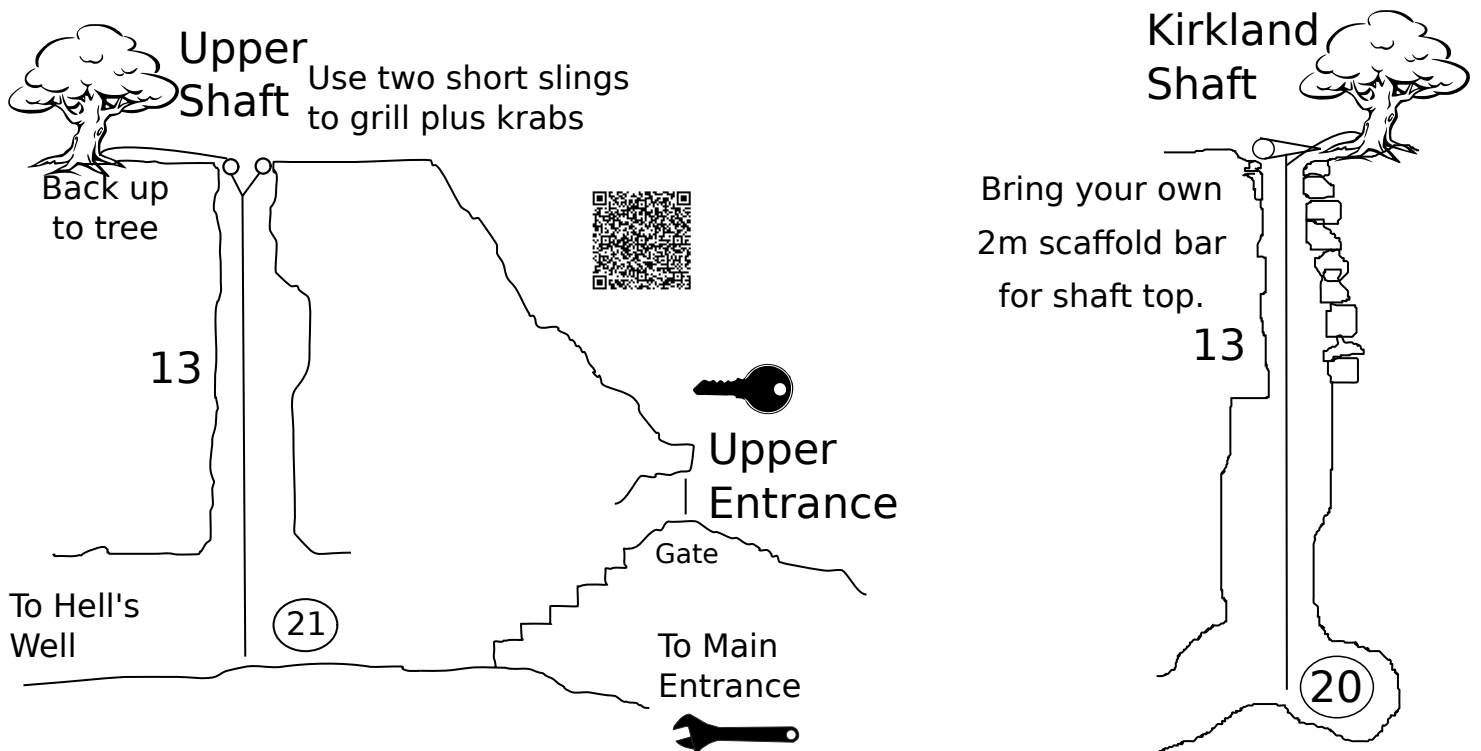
Upper Shaft

Use two short slings to grill plus krabs

Back up to tree

13

To Hell's Well

21

Upper Entrance

Gate

To Main Entrance

Kirkland Shaft

Bring your own 2m scaffold bar for shaft top.

13

20